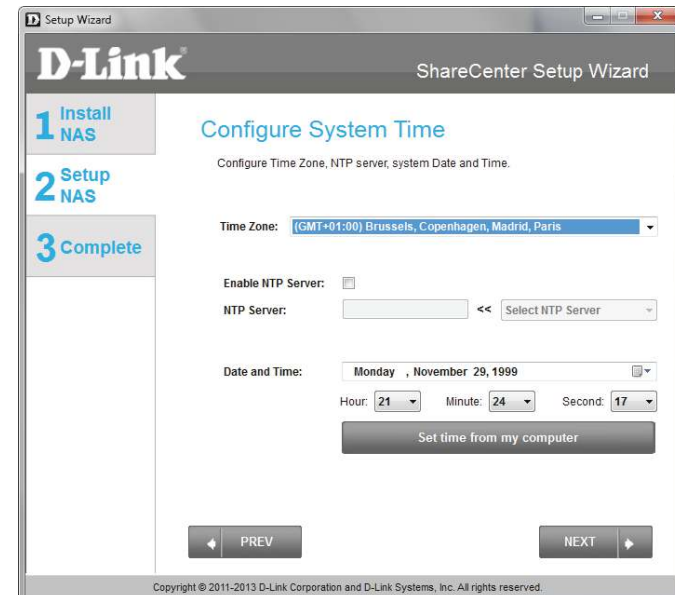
Setup Wizard

D-Link

ShareCenter Setup Wizard

1 Install NAS

2 Setup NAS

3 Complete

Configure System Time

Configure Time Zone, NTP server, system Date and Time.

Time Zone: (GMT+01:00) Brussels, Copenhagen, Madrid, Paris

Enable NTP Server:

NTP Server: << Select NTP Server

Date and Time: Monday , November 29, 1999

Hour: 21 Minute: 24 Second: 17

Set time from my computer

PREV

NEXT

Copyright © 2011-2013 D-Link Corporation and D-Link Systems, Inc. All rights reserved.